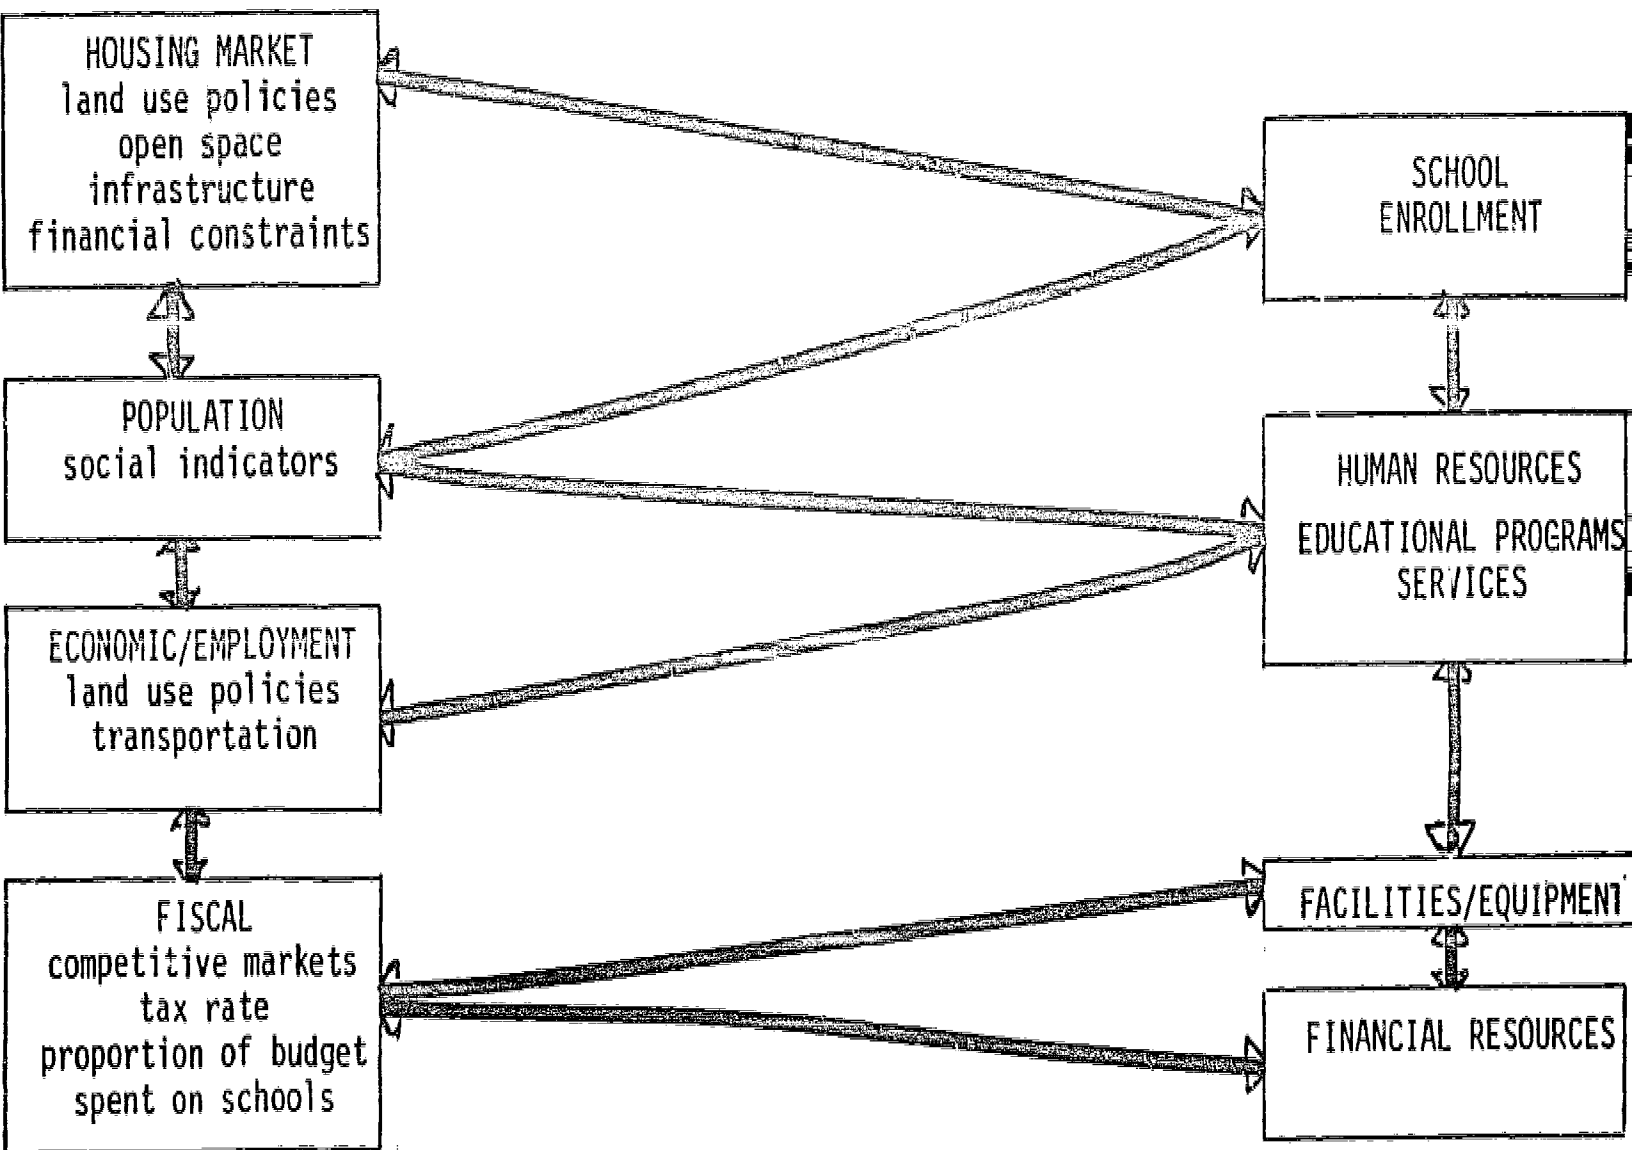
HOUSING MARKET
land use policies
open space
infrastructure
financial constraints

POPULATION
social indicators

ECONOMIC/EMPLOYMENT
land use policies
transportation

FISCAL
competitive markets
tax rate
proportion of budget
spent on schools

SCHOOL
ENROLLMENT

HUMAN RESOURCES
EDUCATIONAL PROGRAMS
SERVICES

FACILITIES/EQUIPMENT

FINANCIAL RESOURCES